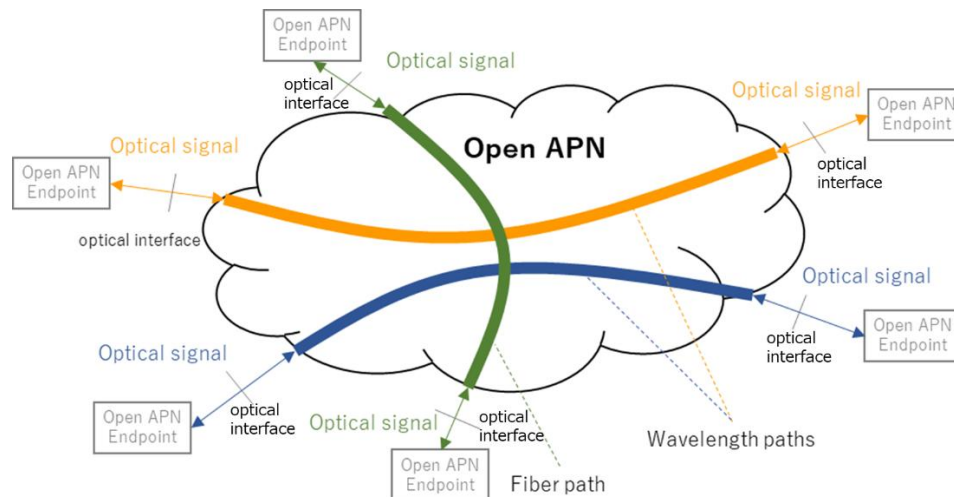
Open APN Endpoint

Optical signal

optical interface

Optical signal

Open APN Endpoint

Open APN

Optical signal

Open APN Endpoint

optical interface

optical interface

Optical signal

optical interface

Open APN Endpoint

Optical signal

Open APN Endpoint

optical interface

optical interface

Optical signal

optical interface

Wavelength paths

Open APN Endpoint

Fiber path